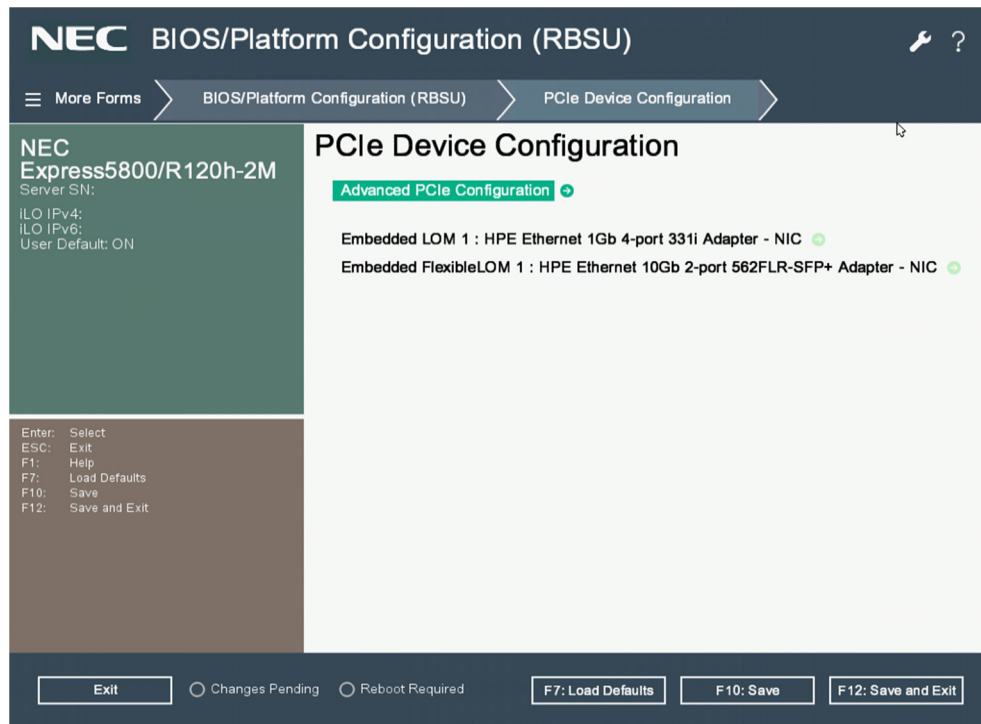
NEC BIOS/Platform Configuration (RBSU)

?

More Forms BIOS/Platform Configuration (RBSU) PCIe Device Configuration

NEC
Express5800/R120h-2M
Server SN:

iLO IPv4:
iLO IPv6:
User Default: ON

Enter: Select
ESC: Exit
F1: Help
F7: Load Defaults
F10: Save
F12: Save and Exit

PCIe Device Configuration

Advanced PCIe Configuration

Embedded LOM 1 : HPE Ethernet 1Gb 4-port 331i Adapter - NIC

Embedded FlexibleLOM 1 : HPE Ethernet 10Gb 2-port 562FLR-SFP+ Adapter - NIC

Exit Changes Pending Reboot Required F7: Load Defaults F10: Save F12: Save and Exit